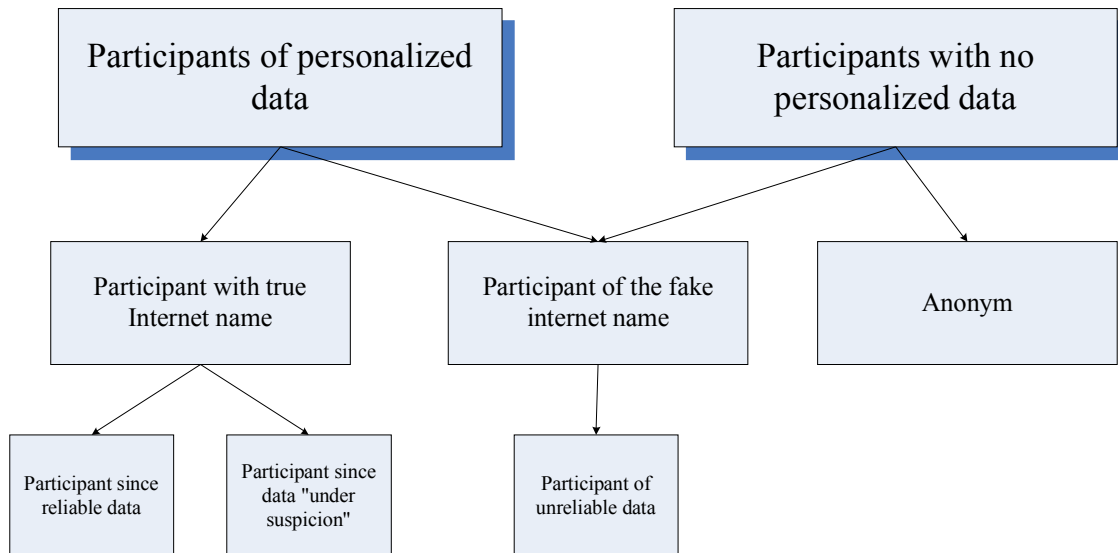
Participants of personalized data

Participants with no personalized data

Participant with true Internet name

Participant of the fake internet name

Anonym

Participant since reliable data

Participant since data "under suspicion"

Participant of unreliable data